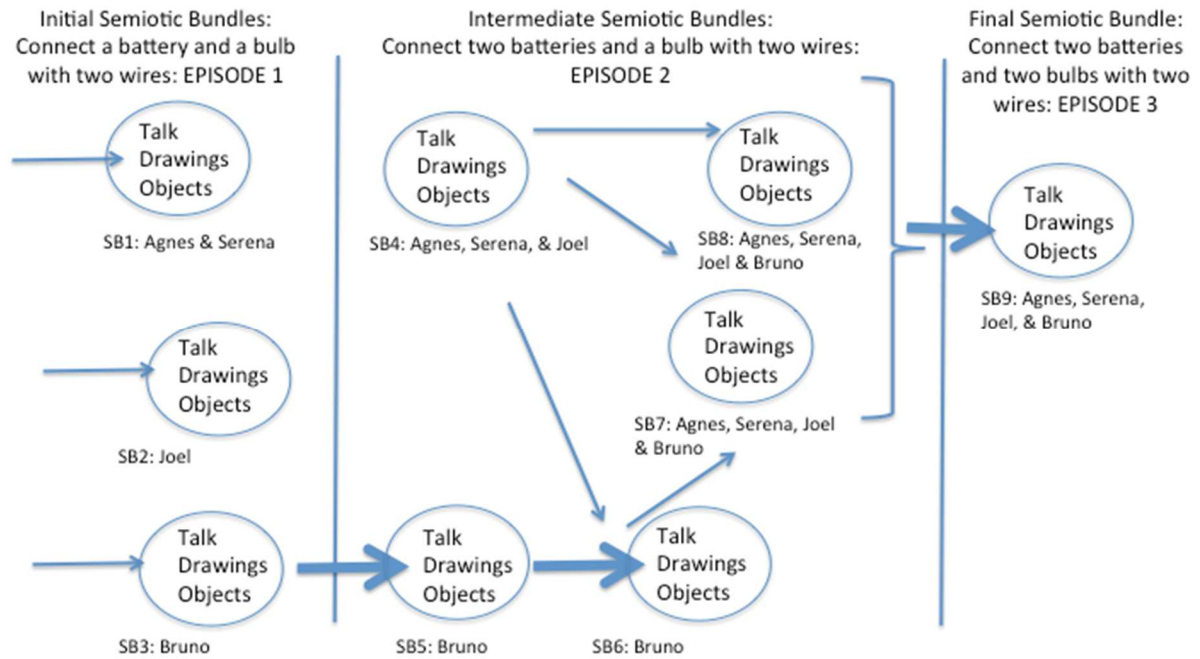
Initial Semiotic Bundles: Connect a battery and a bulb with two wires: EPISODE 1

Talk Drawings Objects

SB1: Agnes & Serena

Talk Drawings Objects

SB2: Joel

Talk Drawings Objects

SB3: Bruno

Intermediate Semiotic Bundles: Connect two batteries and a bulb with two wires: EPISODE 2

Talk Drawings Objects

SB4: Agnes, Serena, & Joel

Talk Drawings Objects

SB8: Agnes, Serena, Joel & Bruno

Talk Drawings Objects

SB7: Agnes, Serena, Joel & Bruno

Talk Drawings Objects

SB5: Bruno

Talk Drawings Objects

SB6: Bruno

Final Semiotic Bundle: Connect two batteries and two bulbs with two wires: EPISODE 3

Talk Drawings Objects

SB9: Agnes, Serena, Joel, & Bruno